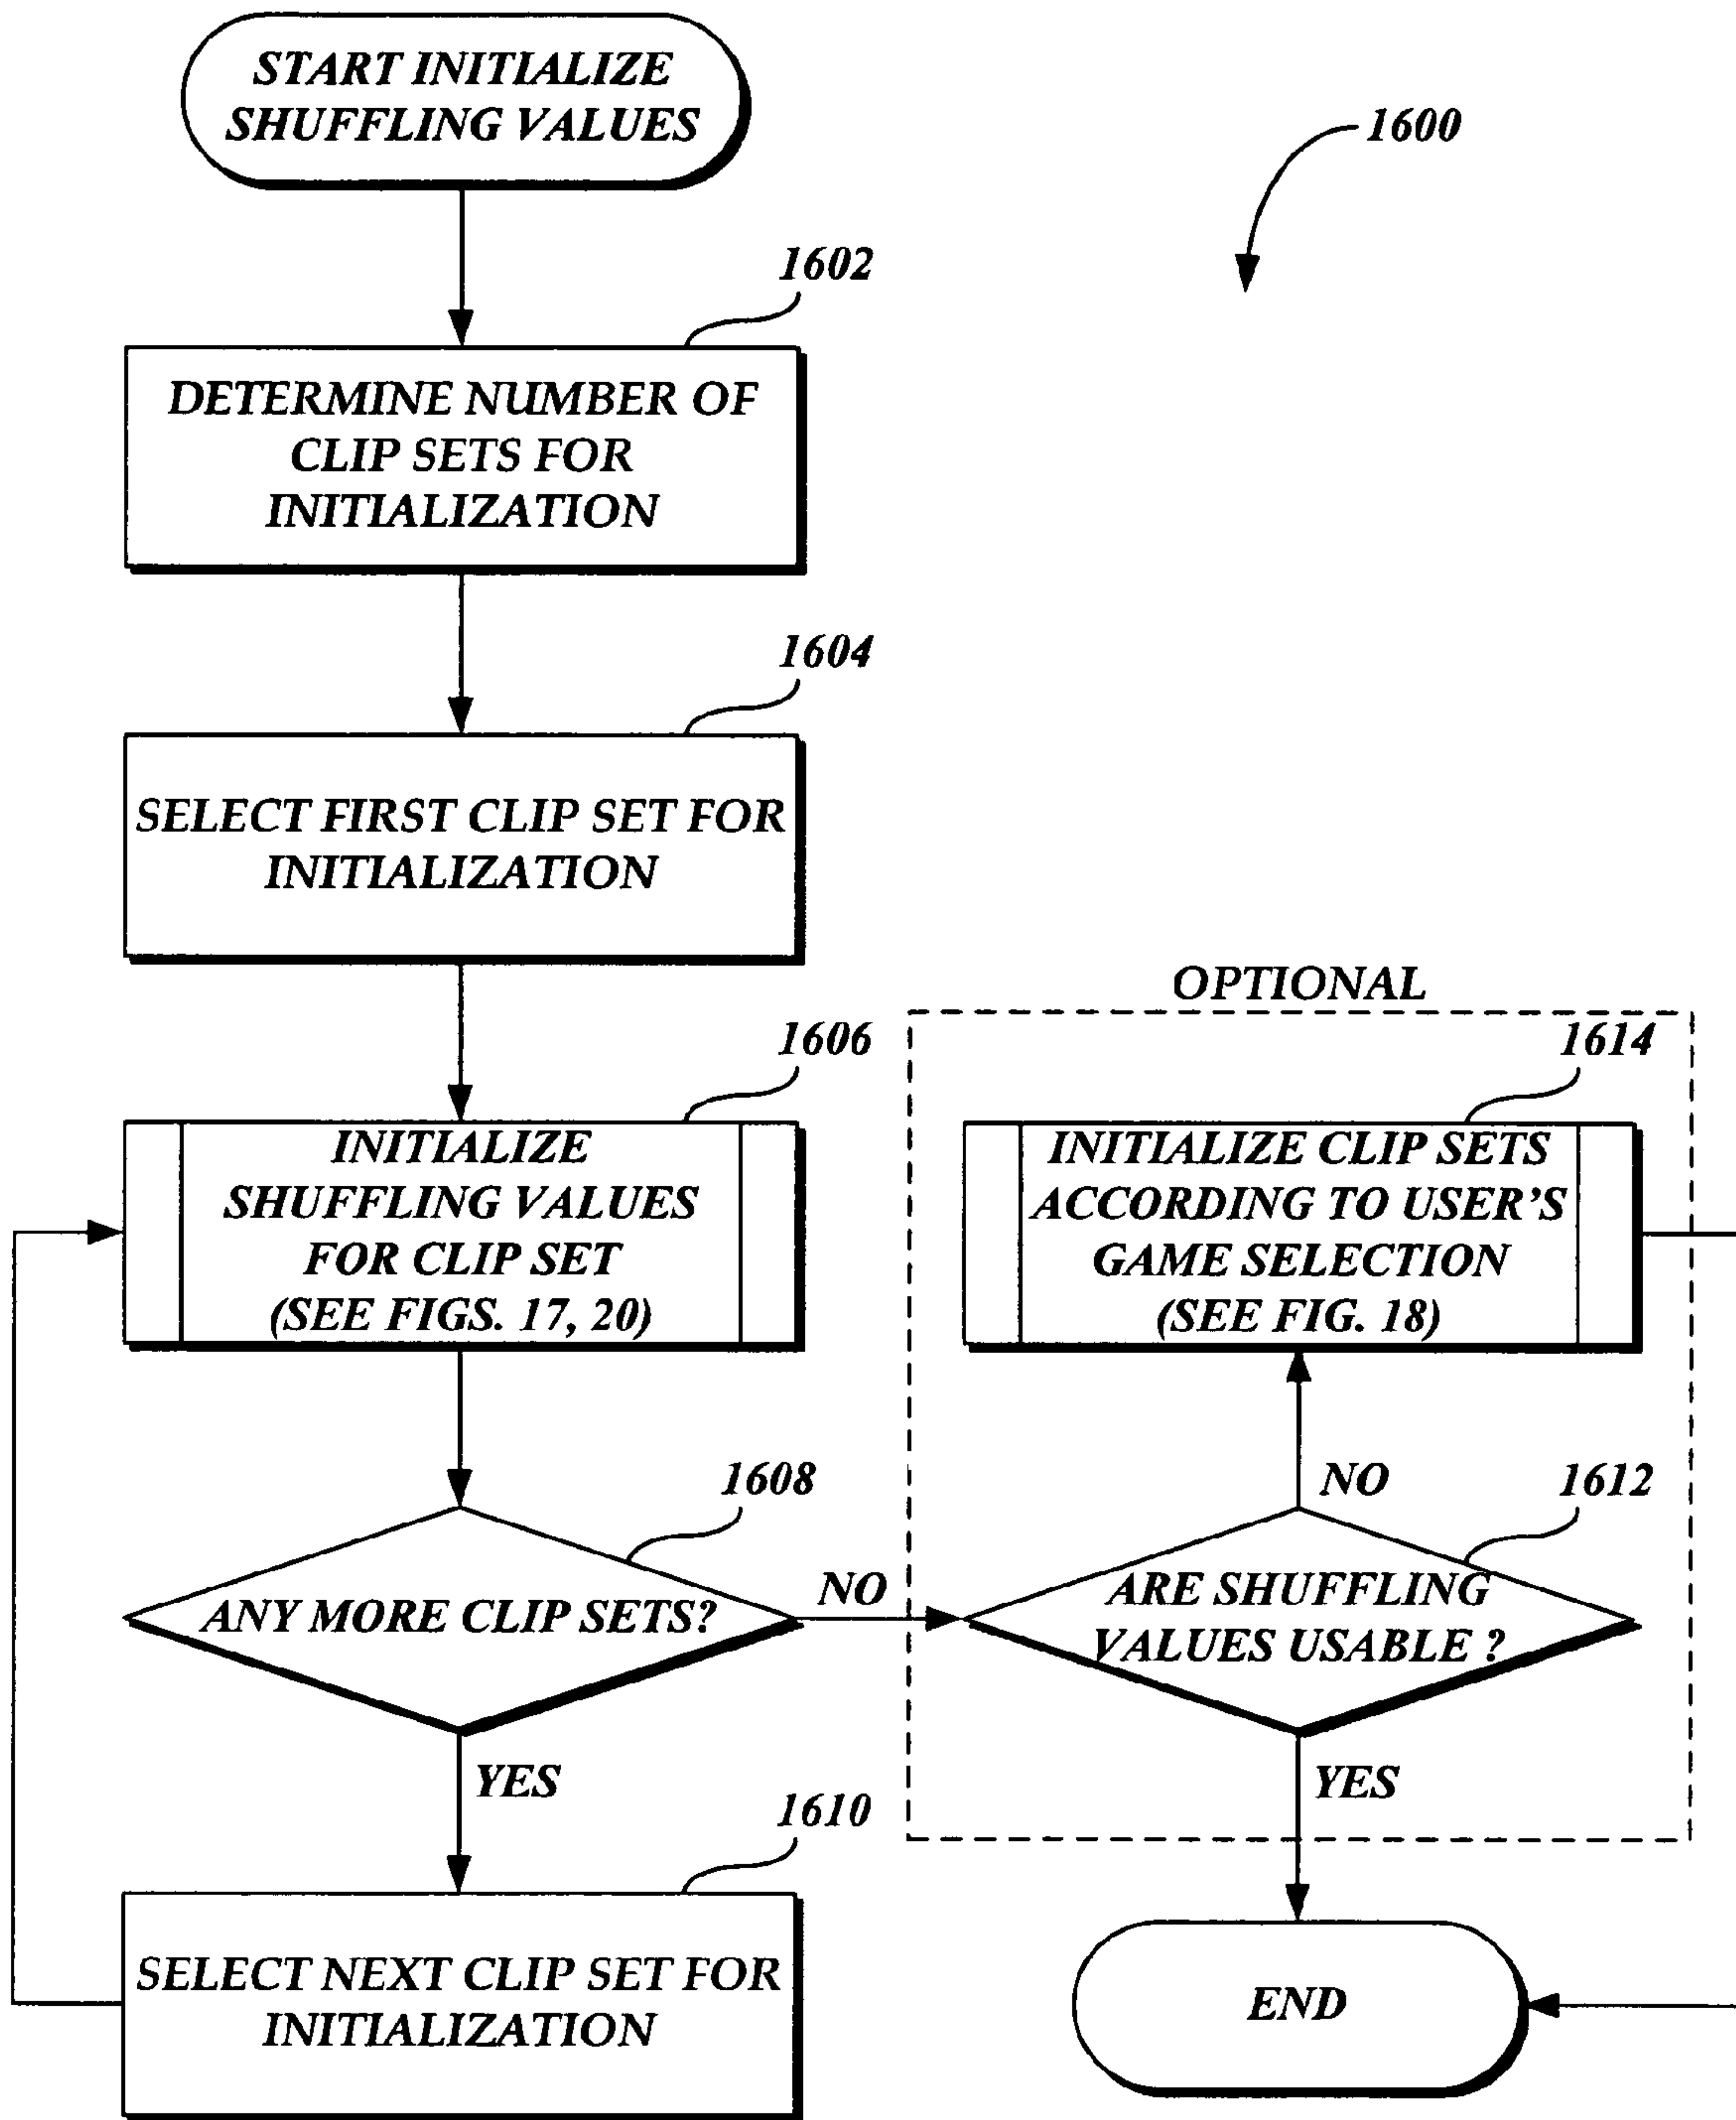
START INITIALIZE SHUFFLING VALUES

1600

1602

DETERMINE NUMBER OF CLIP SETS FOR INITIALIZATION

1604

SELECT FIRST CLIP SET FOR INITIALIZATION

OPTIONAL

1606

INITIALIZE SHUFFLING VALUES FOR CLIP SET (SEE FIGS. 17, 20)

1614

INITIALIZE CLIP SETS ACCORDING TO USER'S GAME SELECTION (SEE FIG. 18)

1608

ANY MORE CLIP SETS?

NO

NO

1612

ARE SHUFFLING VALUES USABLE ?

YES

YES

1610

SELECT NEXT CLIP SET FOR INITIALIZATION

END